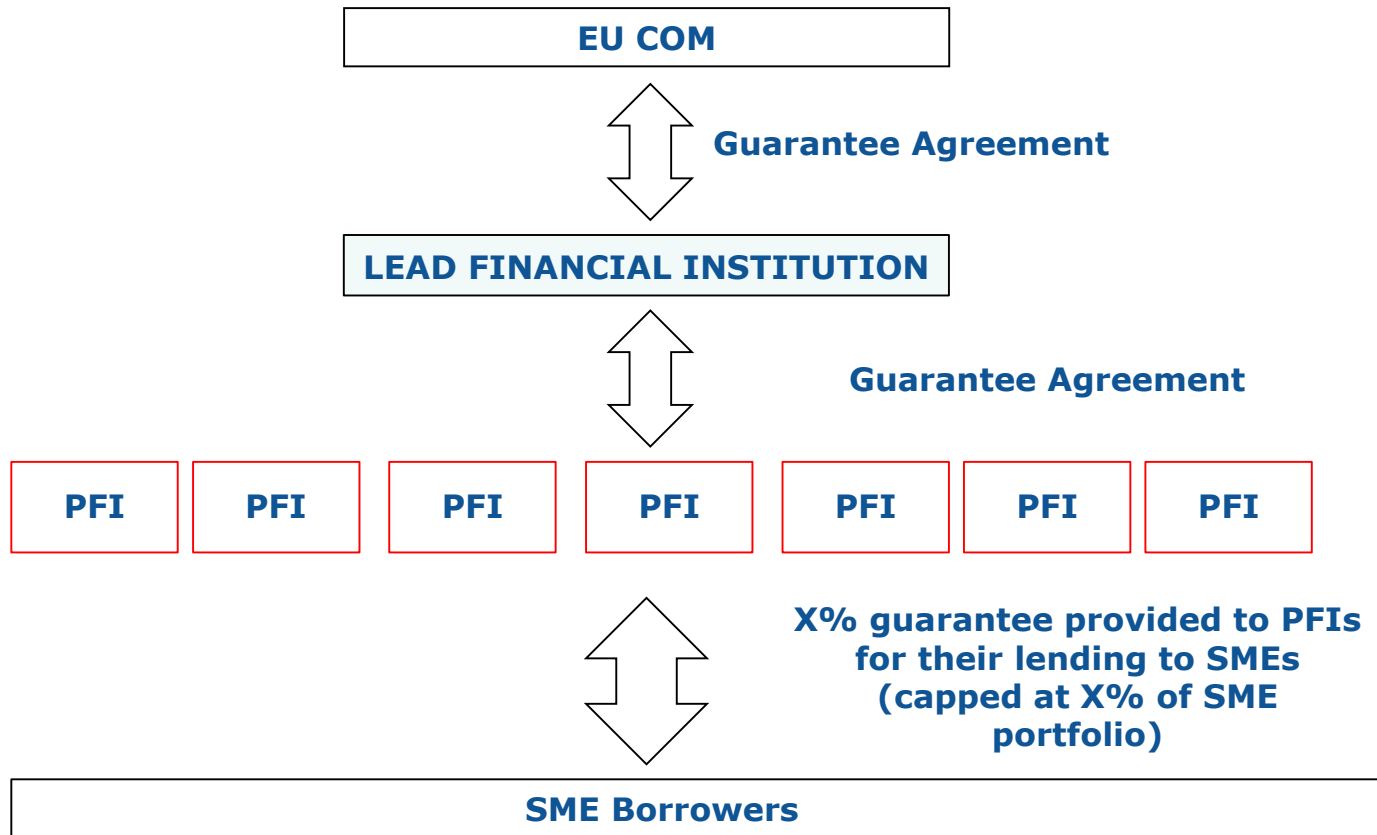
EU COM

Guarantee Agreement

LEAD FINANCIAL INSTITUTION

Guarantee Agreement

PFI

PFI

PFI

PFI

PFI

PFI

PFI

X% guarantee provided to PFIs for their lending to SMEs (capped at X% of SME portfolio)

SME Borrowers